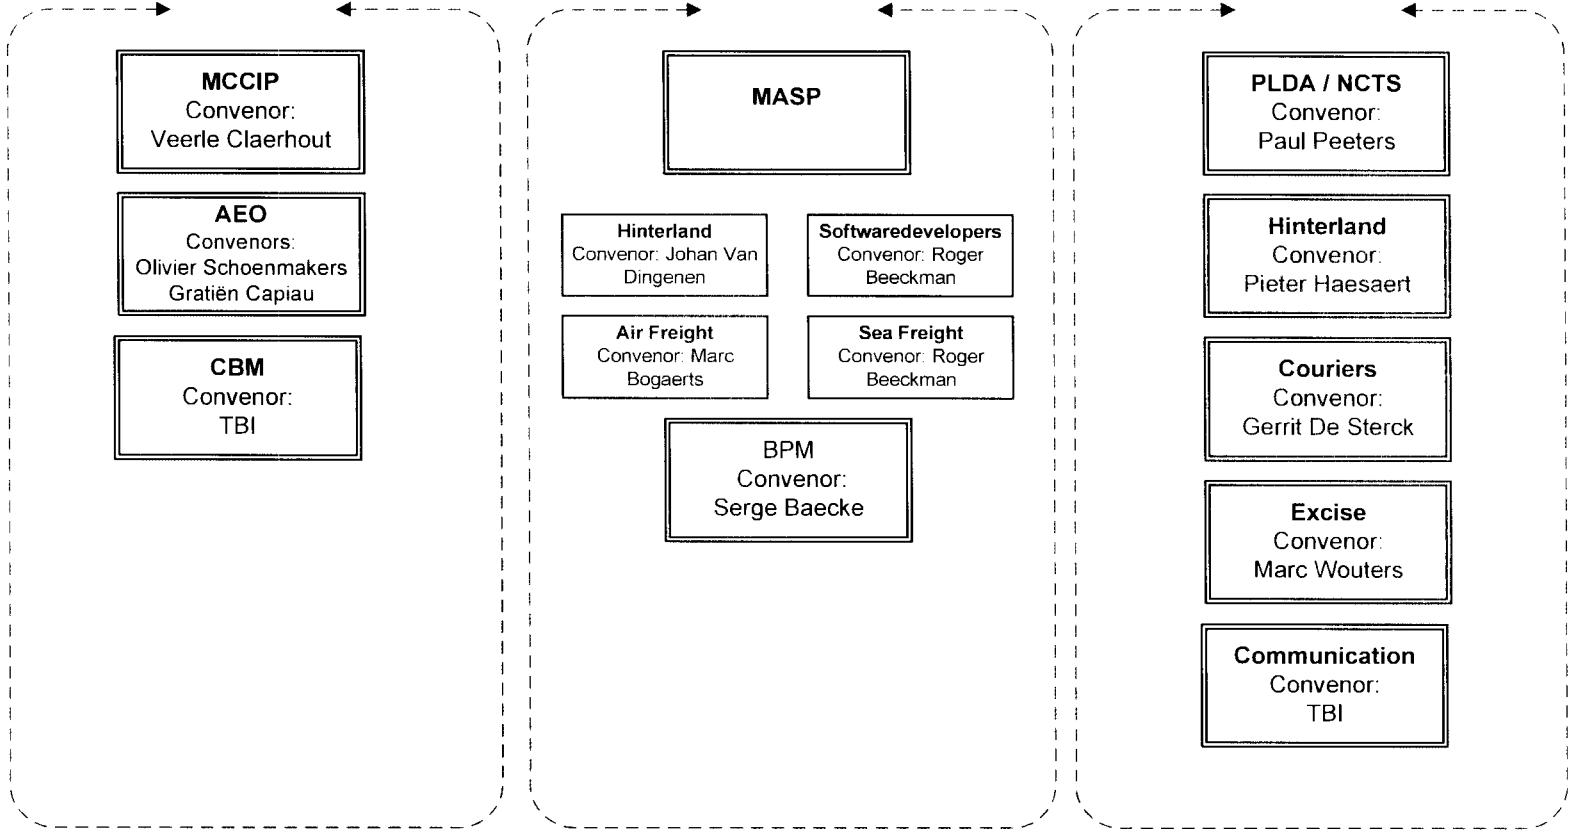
MCCIP
Convenor:
Veerle Claerhout

AEO
Convenors:
Olivier Schoenmakers
Gratiën Capiau

CBM
Convenor:
TBI

MASP

Hinterland
Convenor: Johan Van Dingenen

Softwaredevelopers
Convenor: Roger Beeckman

Air Freight
Convenor: Marc Bogaerts

Sea Freight
Convenor: Roger Beeckman

BPM
Convenor:
Serge Baecke

PLDA / NCTS
Convenor:
Paul Peeters

Hinterland
Convenor:
Pieter Haesaert

Couriers
Convenor:
Gerrit De Sterck

Excise
Convenor:
Marc Wouters

Communication
Convenor:
TBI